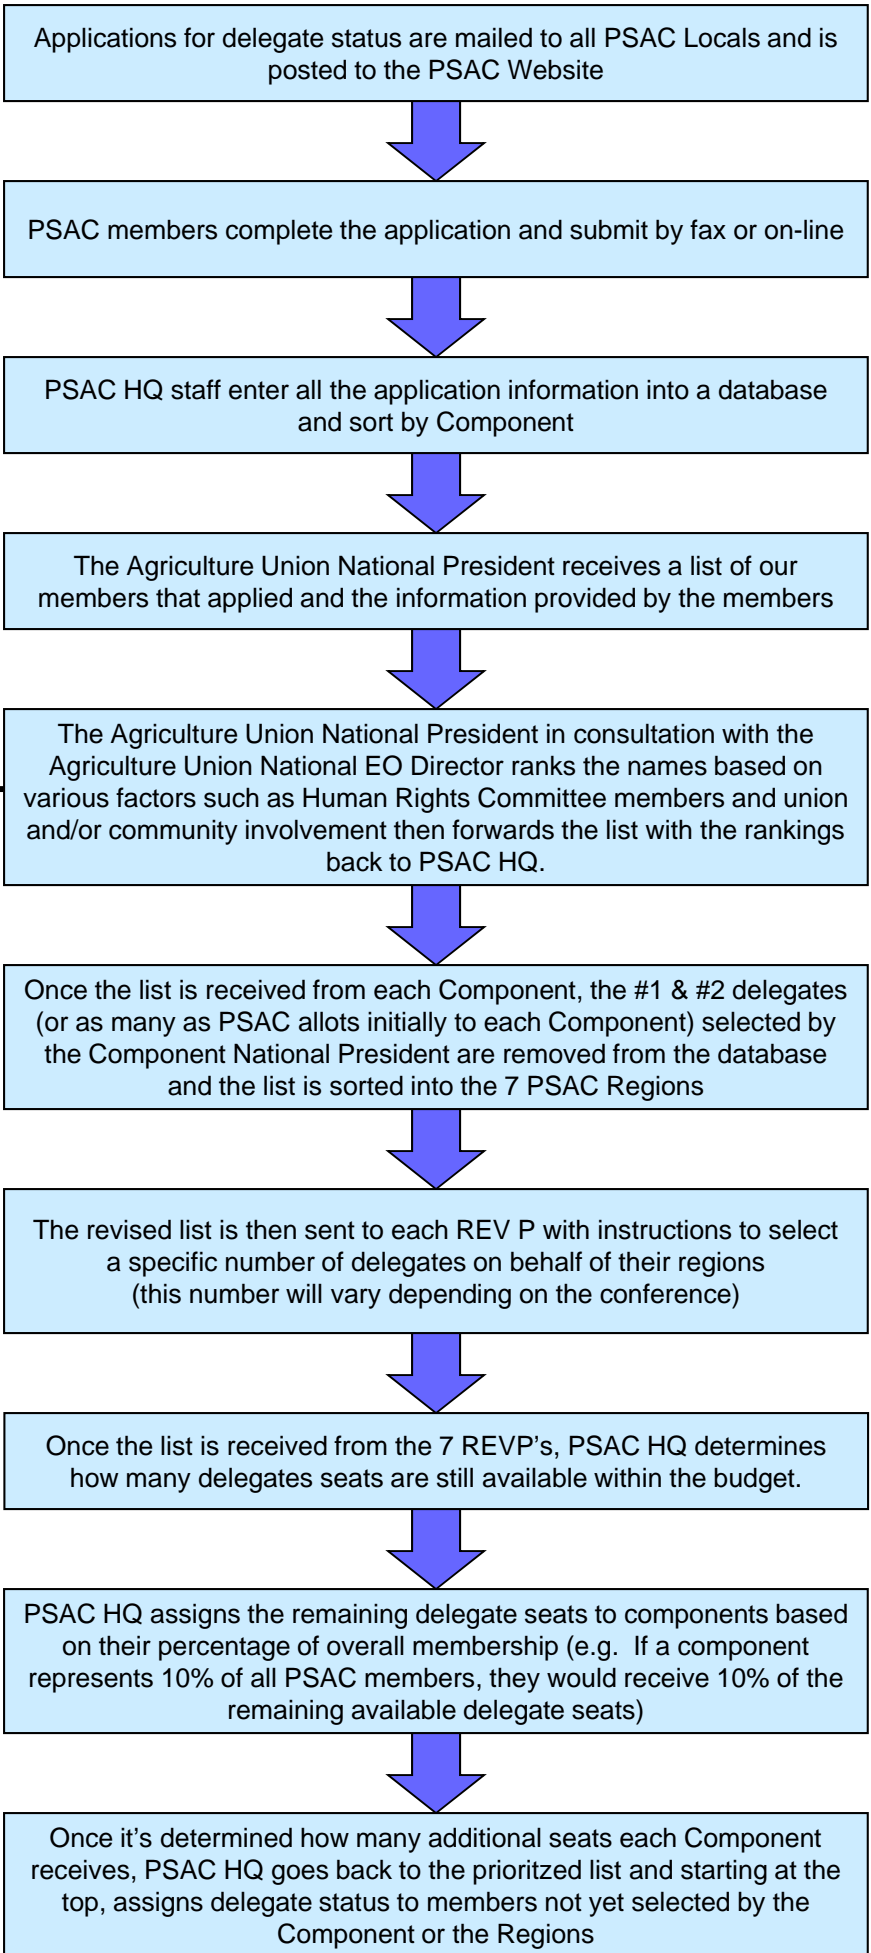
Applications for delegate status are mailed to all PSAC Locals and is posted to the PSAC Website

PSAC members complete the application and submit by fax or on-line

PSAC HQ staff enter all the application information into a database and sort by Component

The Agriculture Union National President receives a list of our members that applied and the information provided by the members

The Agriculture Union National President in consultation with the Agriculture Union National EO Director ranks the names based on various factors such as Human Rights Committee members and union and/or community involvement then forwards the list with the rankings back to PSAC HQ.

Once the list is received from each Component, the #1 & #2 delegates (or as many as PSAC allots initially to each Component) selected by the Component National President are removed from the database and the list is sorted into the 7 PSAC Regions

The revised list is then sent to each REV P with instructions to select a specific number of delegates on behalf of their regions (this number will vary depending on the conference)

Once the list is received from the 7 REVP's, PSAC HQ determines how many delegates seats are still available within the budget.

PSAC HQ assigns the remaining delegate seats to components based on their percentage of overall membership (e.g. If a component represents 10% of all PSAC members, they would receive 10% of the remaining available delegate seats)

Once it's determined how many additional seats each Component receives, PSAC HQ goes back to the prioritzed list and starting at the top, assigns delegate status to members not yet selected by the Component or the Regions